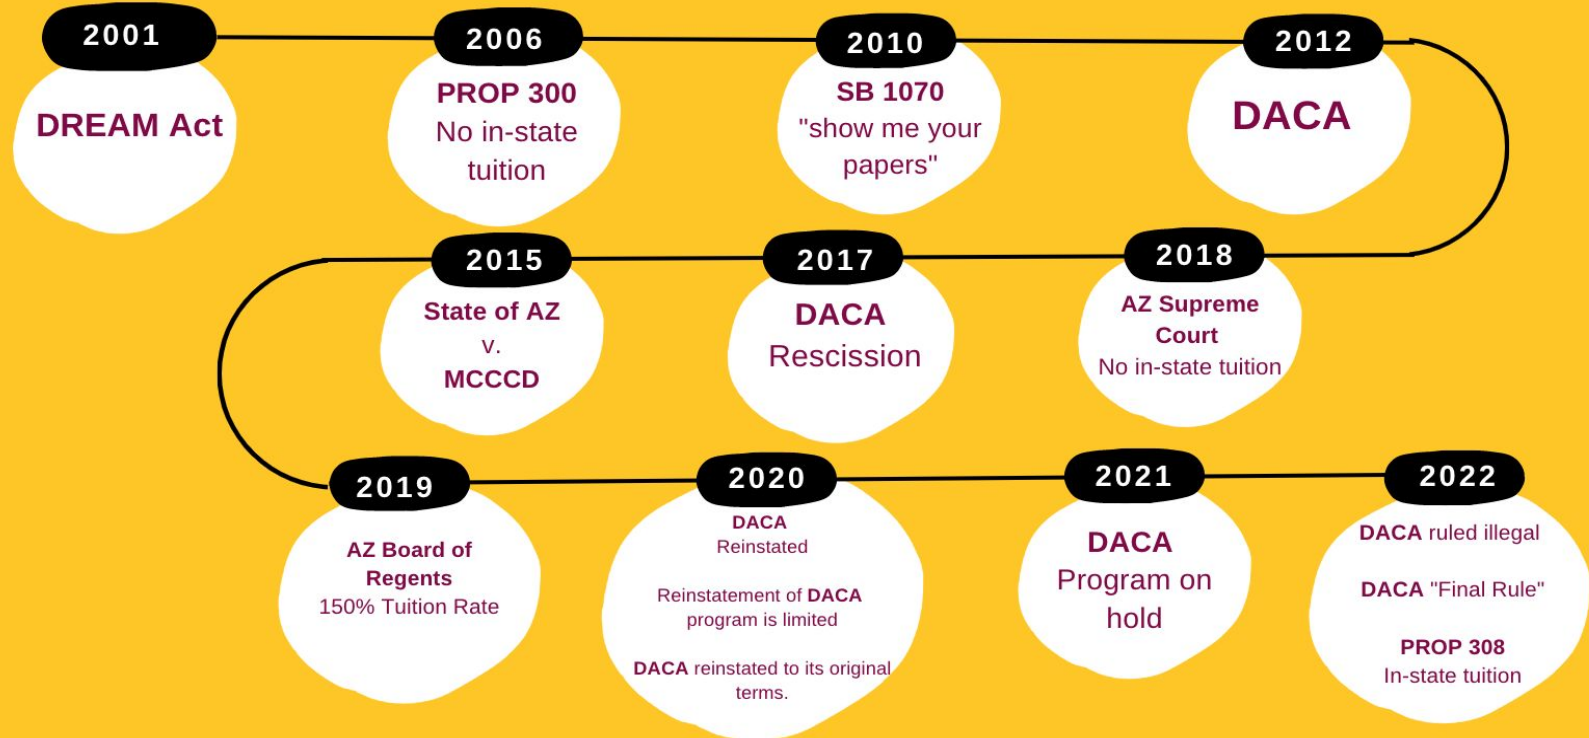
2001
DREAM Act

2006
PROP 300
No in-state tuition

2010
SB 1070
"show me your papers"

2012
DACA

2015
State of AZ
v.
MCCCD

2017
DACA
Rescission

2018
AZ Supreme Court
No in-state tuition

2019
AZ Board of Regents
150% Tuition Rate

2020
DACA
Reinstated

Reinstatement of DACA program is limited

DACA reinstated to its original terms.

2021
DACA
Program on hold

2022
DACA ruled illegal

DACA "Final Rule"

PROP 308
In-state tuition